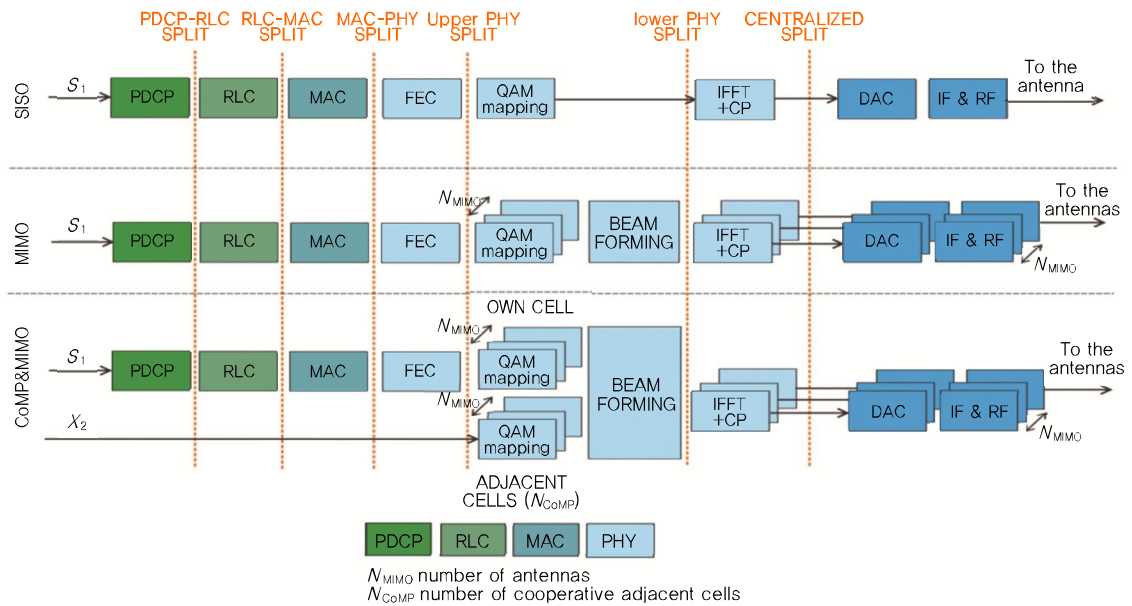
PDCP-RLC SPLIT
RLC-MAC SPLIT
MAC-PHY SPLIT
Upper PHY SPLIT
lower PHY SPLIT
CENTRALIZED SPLIT

SISO
$S_1$
PDCP
RLC
MAC
FEC
QAM mapping
IFFT +CP
DAC
IF & RF
To the antenna

MIMO
$S_1$
PDCP
RLC
MAC
FEC
$N_{MIMO}$
QAM mapping
BEAM FORMING
IFFT +CP
DAC
IF & RF
To the antennas
$N_{MIMO}$

CoMP&MIMO
OWN CELL
$S_1$
PDCP
RLC
MAC
FEC
$N_{MIMO}$
QAM mapping
$N_{MIMO}$
$X_2$
QAM mapping
BEAM FORMING
IFFT +CP
DAC
IF & RF
To the antennas
$N_{MIMO}$
ADJACENT CELLS ($N_{CoMP}$)

PDCP
RLC
MAC
PHY

$N_{MIMO}$ number of antennas
$N_{CoMP}$ number of cooperative adjacent cells